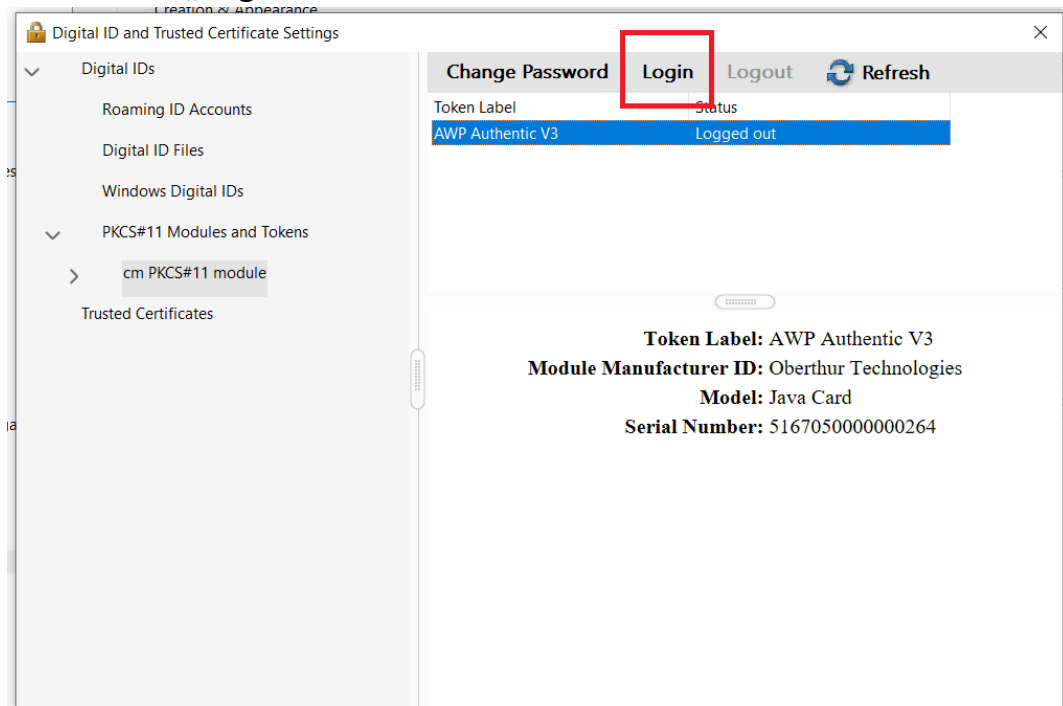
Creation & Appearance

Digital ID and Trusted Certificate Settings

Digital IDs
Roaming ID Accounts
Digital ID Files
Windows Digital IDs
PKCS#11 Modules and Tokens
cm PKCS#11 module
Trusted Certificates

Change Password | Login | Logout | Refresh

| Token Label | Status |
|---|---|
| AWP Authentic V3 | Logged out |

Token Label: AWP Authentic V3
Module Manufacturer ID: Oberthur Technologies
Model: Java Card
Serial Number: 5167050000000264